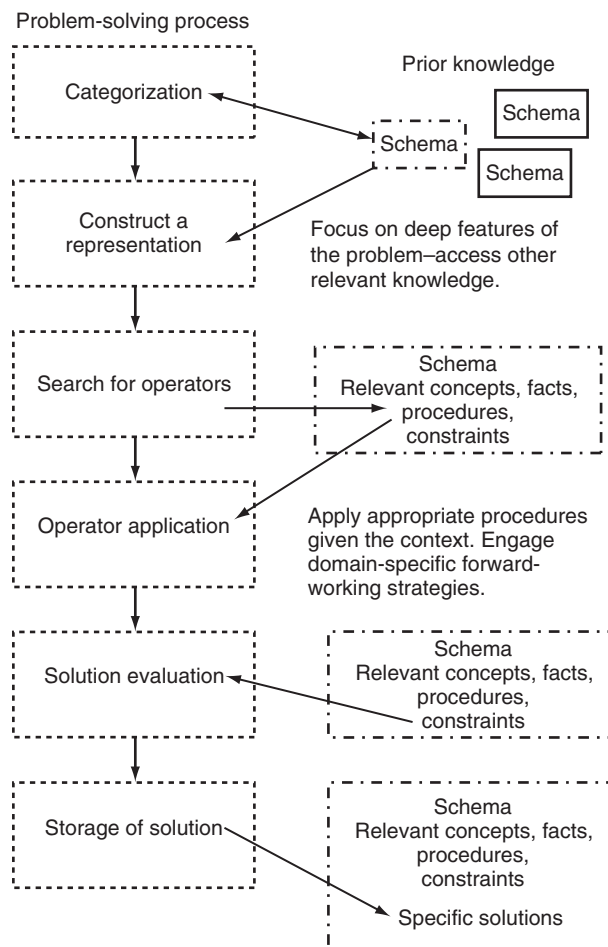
Problem-solving process

Categorization

Prior knowledge

Schema

Schema

Schema

Construct a representation

Focus on deep features of the problem–access other relevant knowledge.

Search for operators

Schema
Relevant concepts, facts, procedures, constraints

Operator application

Apply appropriate procedures given the context. Engage domain-specific forward-working strategies.

Solution evaluation

Schema
Relevant concepts, facts, procedures, constraints

Storage of solution

Schema
Relevant concepts, facts, procedures, constraints

Specific solutions